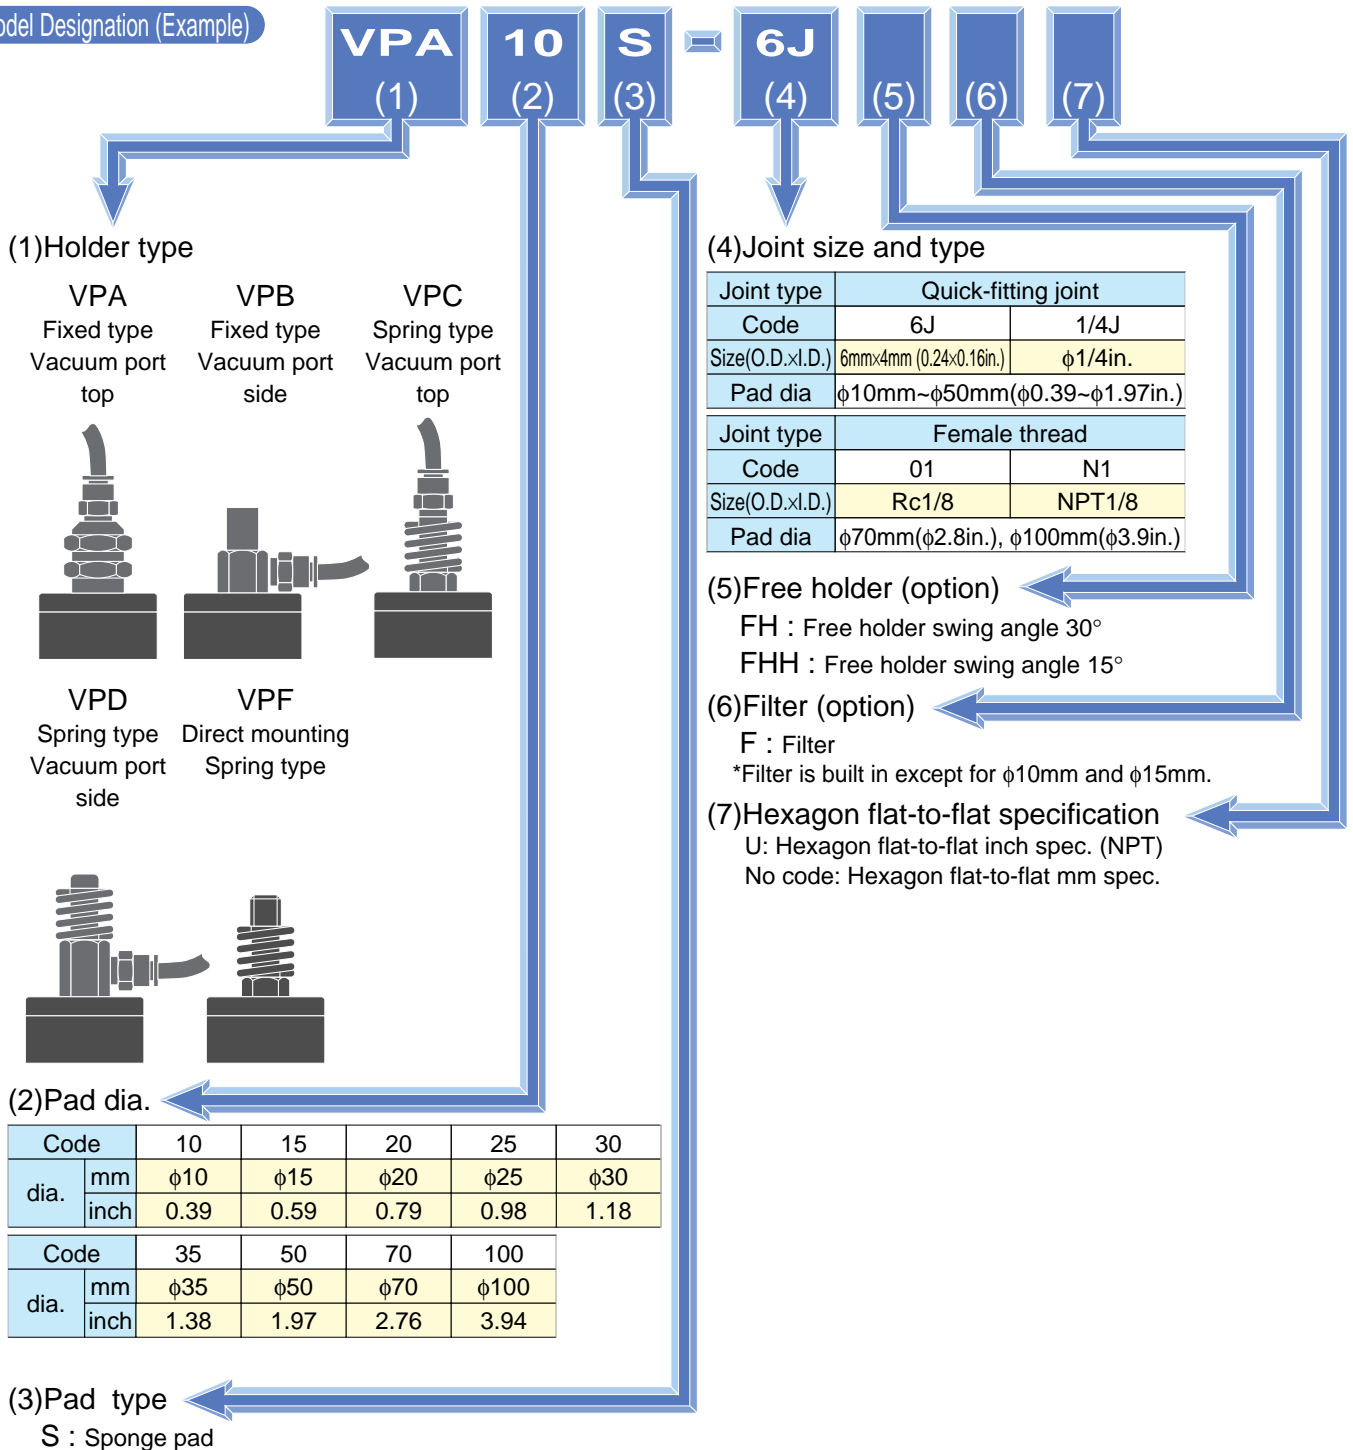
odel Designation (Example)

VPA (1) 10 (2) S (3) - 6J (4) (5) (6) (7)

(1)Holder type

VPA
Fixed type
Vacuum port top

VPB
Fixed type
Vacuum port side

VPC
Spring type
Vacuum port top

VPD
Spring type
Vacuum port side

VPF
Direct mounting
Spring type

(2)Pad dia.

| Code | | 10 | 15 | 20 | 25 | 30 |
|---|---|---|---|---|---|---|
| dia. | mm | $\phi$10 | $\phi$15 | $\phi$20 | $\phi$25 | $\phi$30 |
| | inch | 0.39 | 0.59 | 0.79 | 0.98 | 1.18 |

| Code | | 35 | 50 | 70 | 100 |
|---|---|---|---|---|---|
| dia. | mm | $\phi$35 | $\phi$50 | $\phi$70 | $\phi$100 |
| | inch | 1.38 | 1.97 | 2.76 | 3.94 |

(3)Pad type
S : Sponge pad

(4)Joint size and type

| Joint type | Quick-fitting joint | |
|---|---|---|
| Code | 6J | 1/4J |
| Size(O.D.xI.D.) | 6mmx4mm (0.24x0.16in.) | $\phi$1/4in. |
| Pad dia | $\phi$10mm~$\phi$50mm($\phi$0.39~$\phi$1.97in.) | |

| Joint type | Female thread | |
|---|---|---|
| Code | 01 | N1 |
| Size(O.D.xI.D.) | Rc1/8 | NPT1/8 |
| Pad dia | $\phi$70mm($\phi$2.8in.), $\phi$100mm($\phi$3.9in.) | |

(5)Free holder (option)
FH : Free holder swing angle 30°
FHH : Free holder swing angle 15°

(6)Filter (option)
F : Filter
*Filter is built in except for $\phi$10mm and $\phi$15mm.

(7)Hexagon flat-to-flat specification
U: Hexagon flat-to-flat inch spec. (NPT)
No code: Hexagon flat-to-flat mm spec.